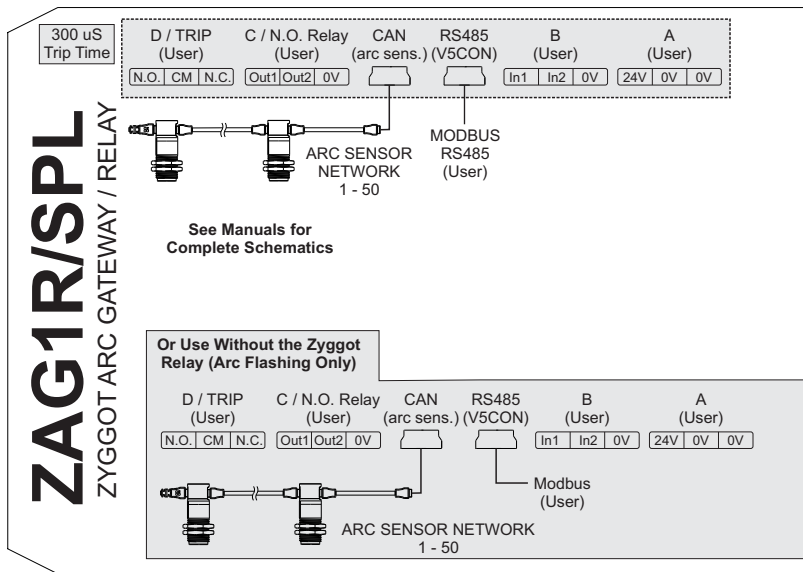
ZAG1R/SPL
ZYGGOT ARC GATEWAY / RELAY

300 uS Trip Time

D / TRIP (User)
N.O. | CM | N.C.

C / N.O. Relay (User)
Out1 | Out2 | 0V

CAN (arc sens.)

RS485 (V5CON)

B (User)
In1 | In2 | 0V

A (User)
24V | 0V | 0V

ARC SENSOR NETWORK 1 - 50

MODBUS RS485 (User)

See Manuals for Complete Schematics

Or Use Without the Zyggot Relay (Arc Flashing Only)

D / TRIP (User)
N.O. | CM | N.C.

C / N.O. Relay (User)
Out1 | Out2 | 0V

CAN (arc sens.)

RS485 (V5CON)

B (User)
In1 | In2 | 0V

A (User)
24V | 0V | 0V

Modbus (User)

ARC SENSOR NETWORK 1 - 50